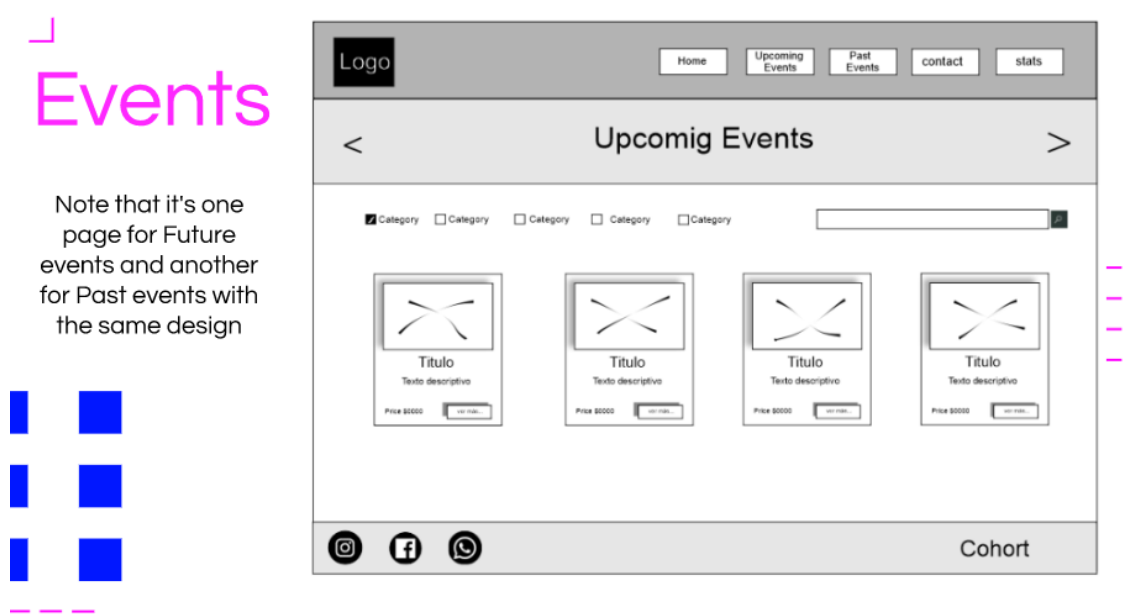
Events

Note that it's one page for Future events and another for Past events with the same design

Logo

Home

Upcoming Events

Past Events

contact

stats

<

Upcomig Events

>

Category Category Category Category Category

Titulo
Texto descriptivo
Price $0000
ver más...

Titulo
Texto descriptivo
Price $0000
ver más...

Titulo
Texto descriptivo
Price $0000
ver más...

Titulo
Texto descriptivo
Price $0000
ver más...

Cohort